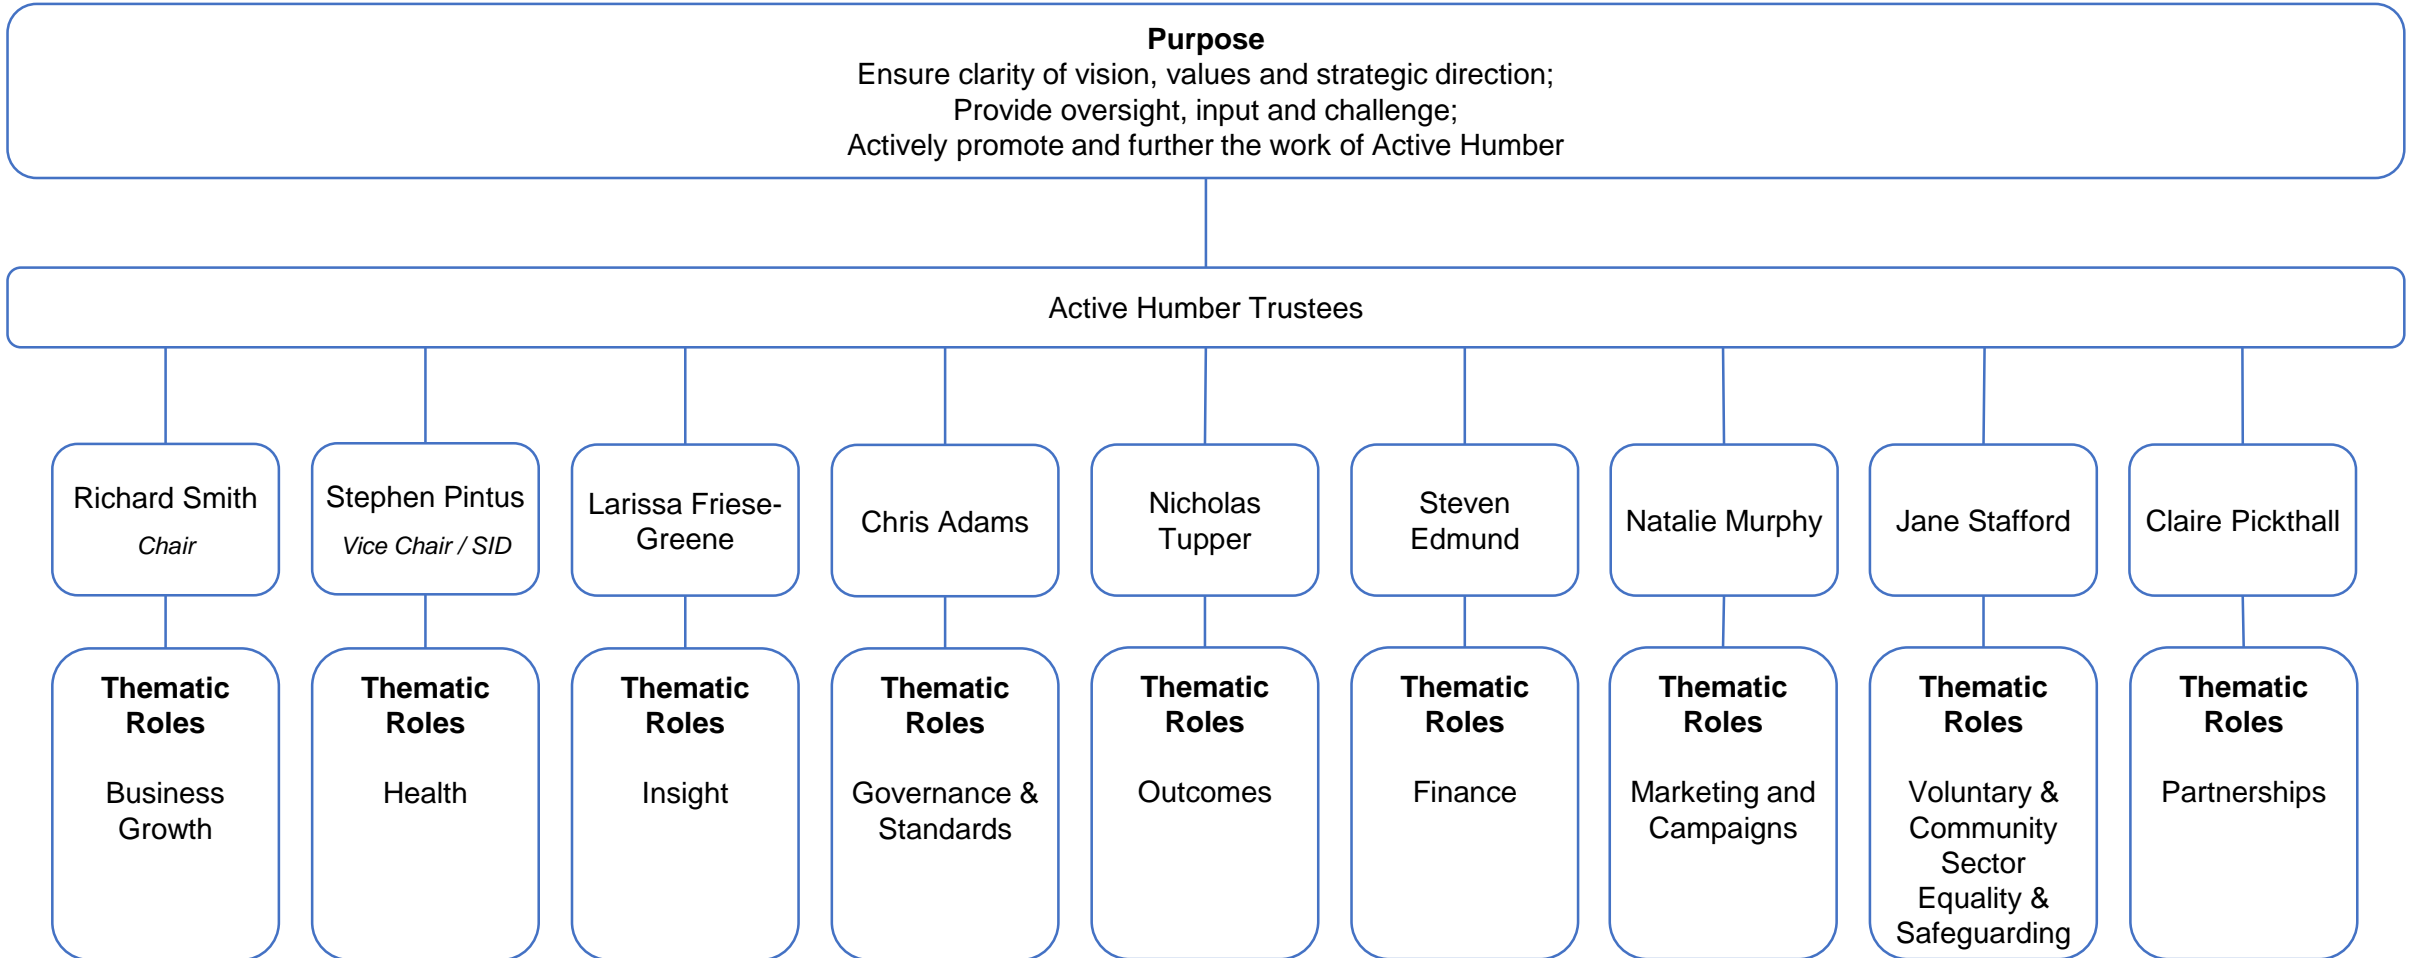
**Purpose**
Ensure clarity of vision, values and strategic direction;
Provide oversight, input and challenge;
Actively promote and further the work of Active Humber

Active Humber Trustees

Richard Smith
*Chair*

**Thematic Roles**

Business Growth

Stephen Pintus
*Vice Chair / SID*

**Thematic Roles**

Health

Larissa Friese-Greene

**Thematic Roles**

Insight

Chris Adams

**Thematic Roles**

Governance & Standards

Nicholas Tupper

**Thematic Roles**

Outcomes

Steven Edmund

**Thematic Roles**

Finance

Natalie Murphy

**Thematic Roles**

Marketing and Campaigns

Jane Stafford

**Thematic Roles**

Voluntary & Community Sector
Equality & Safeguarding

Claire Pickthall

**Thematic Roles**

Partnerships